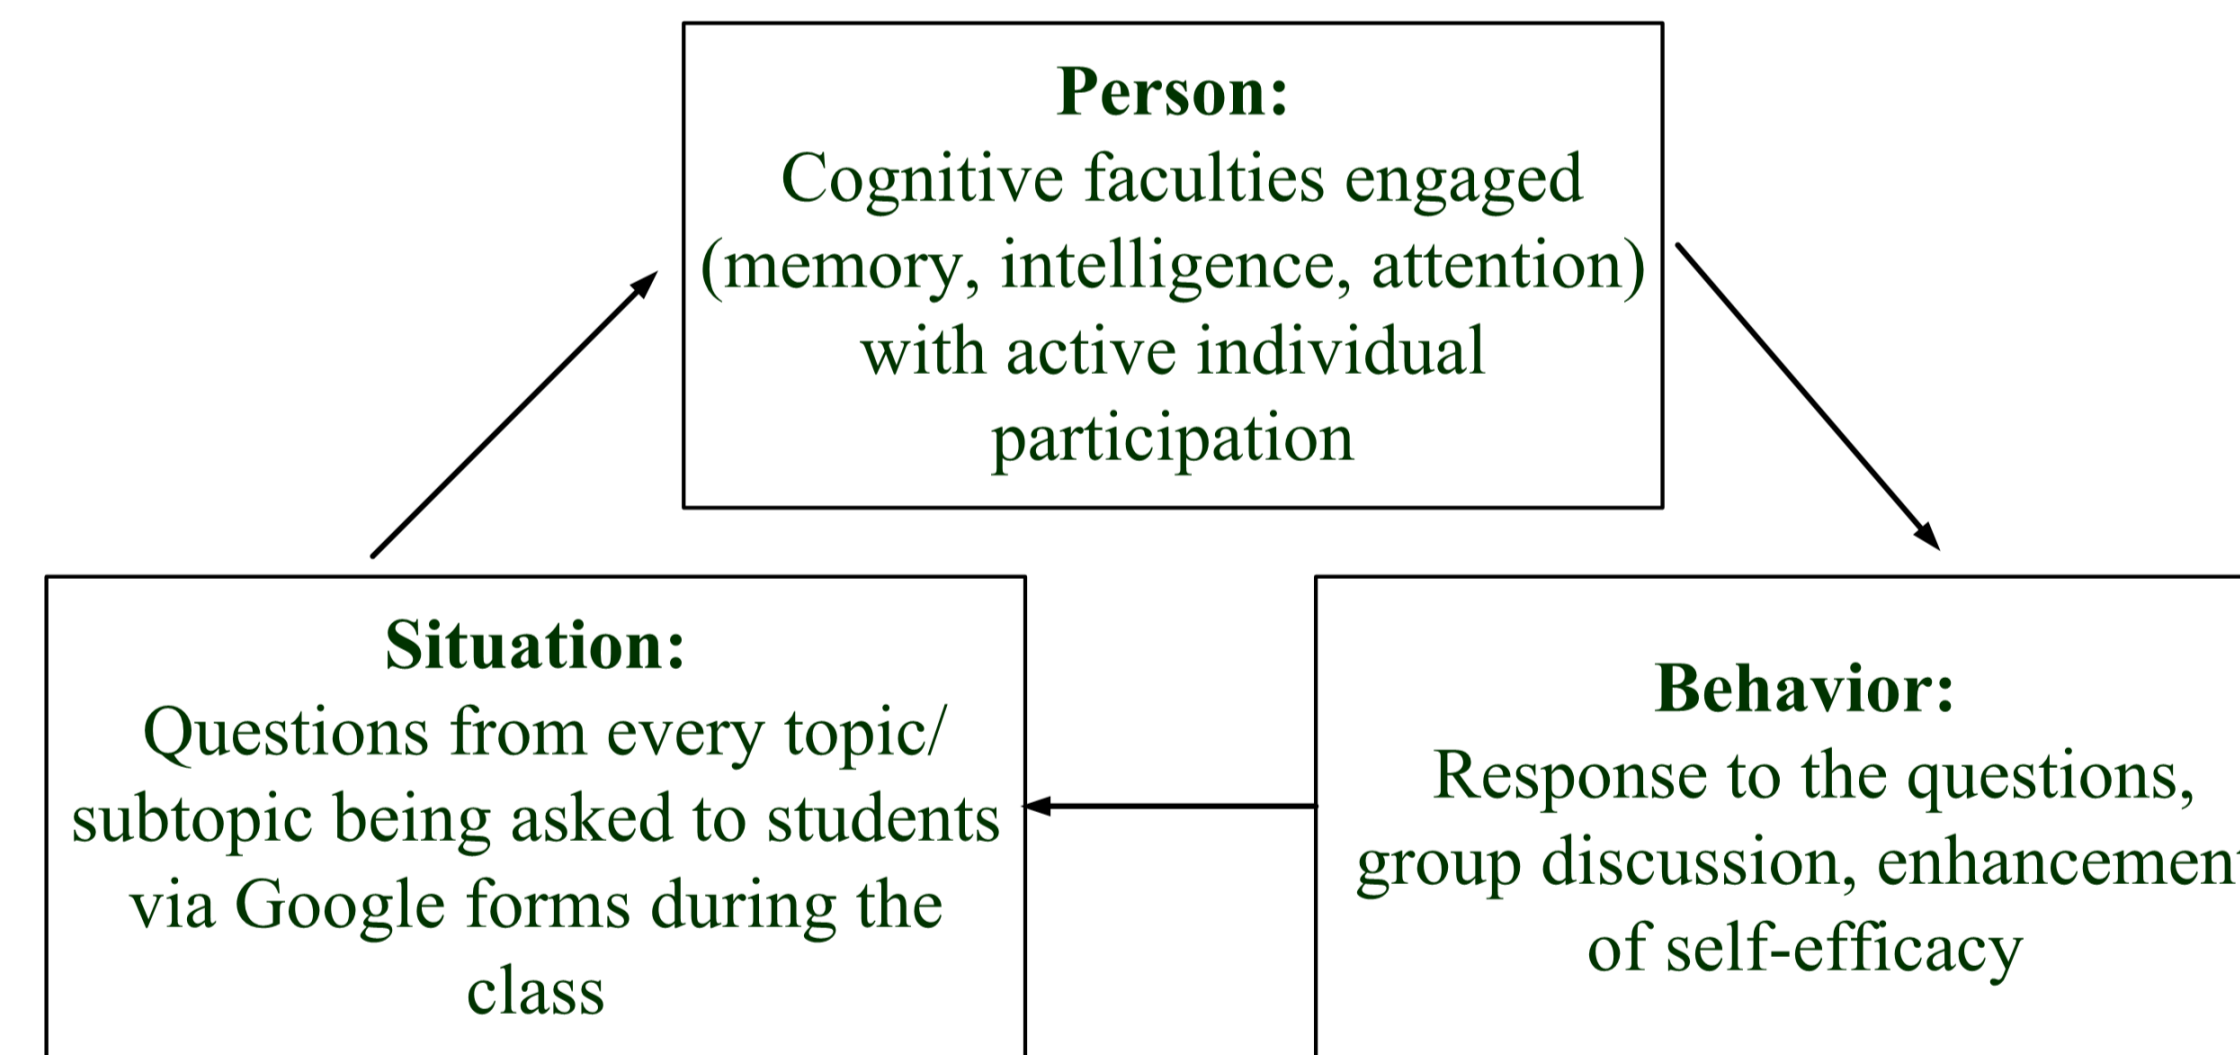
**Person:**
Cognitive faculties engaged (memory, intelligence, attention) with active individual participation

**Situation:**
Questions from every topic/ subtopic being asked to students via Google forms during the class

**Behavior:**
Response to the questions, group discussion, enhancemen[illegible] of self-efficacy